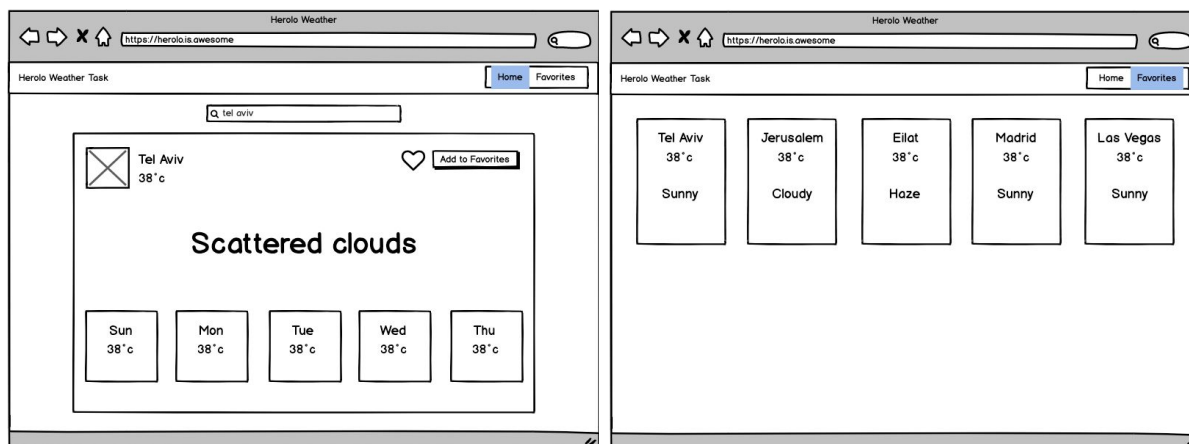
Herolo Weather

https://herolo.is.awesome

Herolo Weather Task

Home Favorites

tel aviv

Tel Aviv
38°c

Add to Favorites

Scattered clouds

Sun
38°c

Mon
38°c

Tue
38°c

Wed
38°c

Thu
38°c

Herolo Weather

https://herolo.is.awesome

Herolo Weather Task

Home Favorites

Tel Aviv
38°c
Sunny

Jerusalem
38°c
Cloudy

Eilat
38°c
Haze

Madrid
38°c
Sunny

Las Vegas
38°c
Sunny